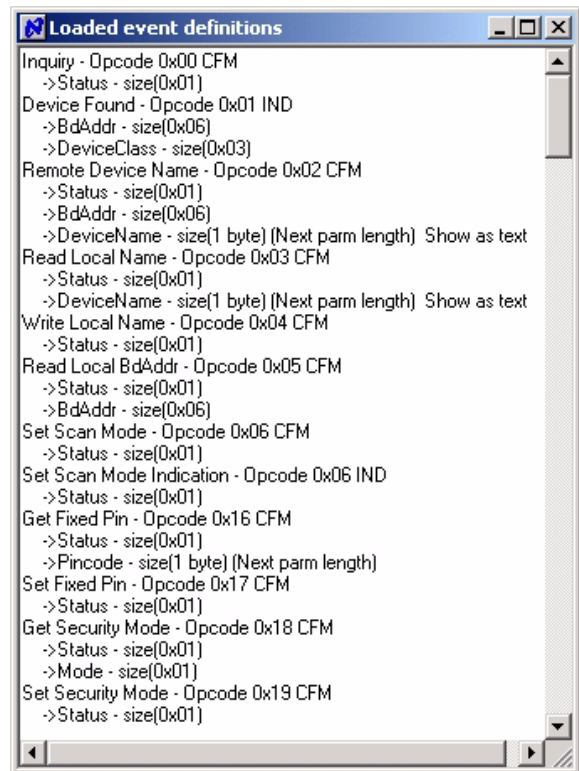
Loaded event definitions

Inquiry - Opcode 0x00 CFM
->Status - size(0x01)
Device Found - Opcode 0x01 IND
->BdAddr - size(0x06)
->DeviceClass - size(0x03)
Remote Device Name - Opcode 0x02 CFM
->Status - size(0x01)
->BdAddr - size(0x06)
->DeviceName - size(1 byte) (Next parm length) Show as text
Read Local Name - Opcode 0x03 CFM
->Status - size(0x01)
->DeviceName - size(1 byte) (Next parm length) Show as text
Write Local Name - Opcode 0x04 CFM
->Status - size(0x01)
Read Local BdAddr - Opcode 0x05 CFM
->Status - size(0x01)
->BdAddr - size(0x06)
Set Scan Mode - Opcode 0x06 CFM
->Status - size(0x01)
Set Scan Mode Indication - Opcode 0x06 IND
->Status - size(0x01)
Get Fixed Pin - Opcode 0x16 CFM
->Status - size(0x01)
->Pincode - size(1 byte) (Next parm length)
Set Fixed Pin - Opcode 0x17 CFM
->Status - size(0x01)
Get Security Mode - Opcode 0x18 CFM
->Status - size(0x01)
->Mode - size(0x01)
Set Security Mode - Opcode 0x19 CFM
->Status - size(0x01)